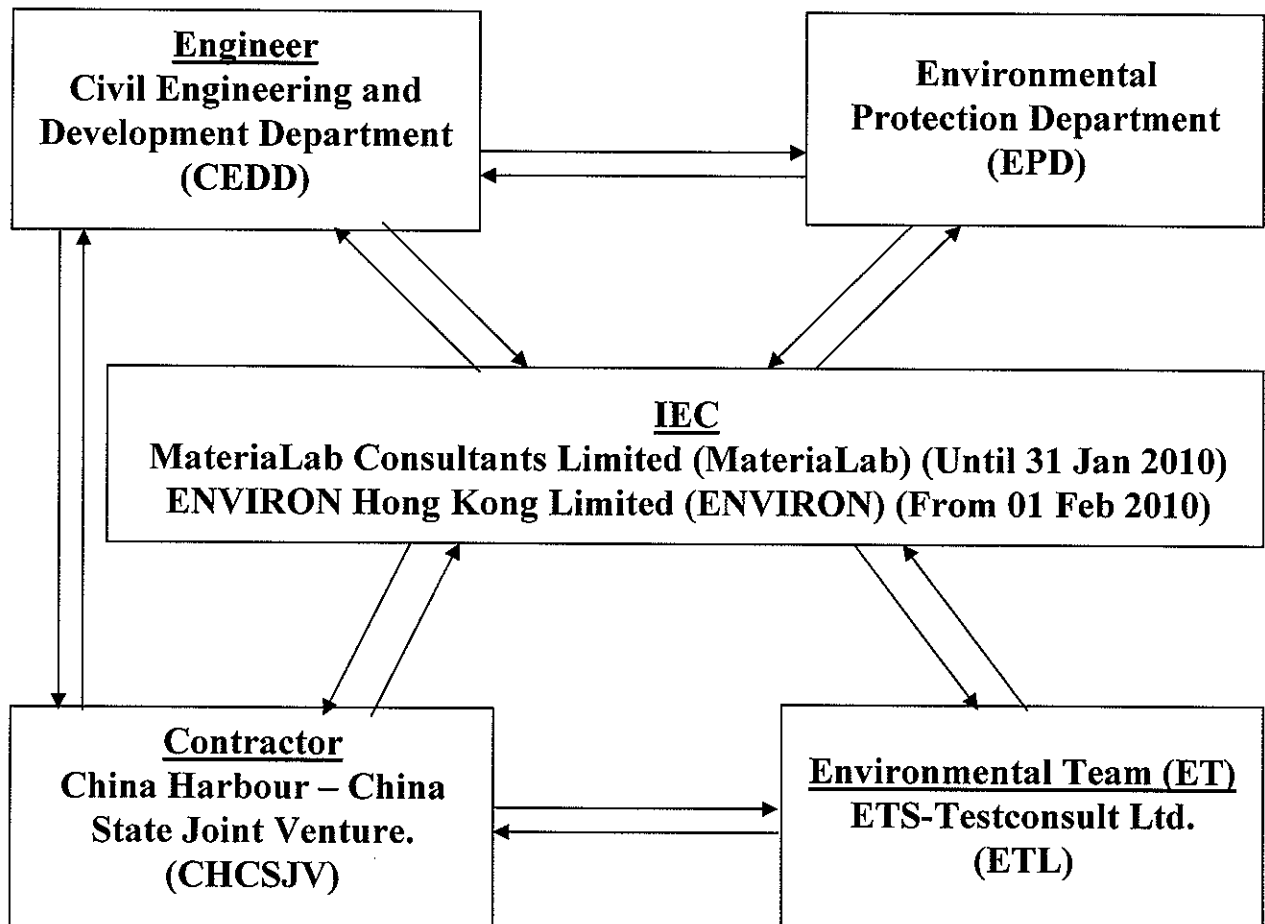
Engineer
Civil Engineering and Development Department (CEDD)

Environmental Protection Department (EPD)

IEC
MateriaLab Consultants Limited (MateriaLab) (Until 31 Jan 2010)
ENVIRON Hong Kong Limited (ENVIRON) (From 01 Feb 2010)

Contractor
China Harbour – China State Joint Venture. (CHCSJV)

Environmental Team (ET)
ETS-Testconsult Ltd. (ETL)